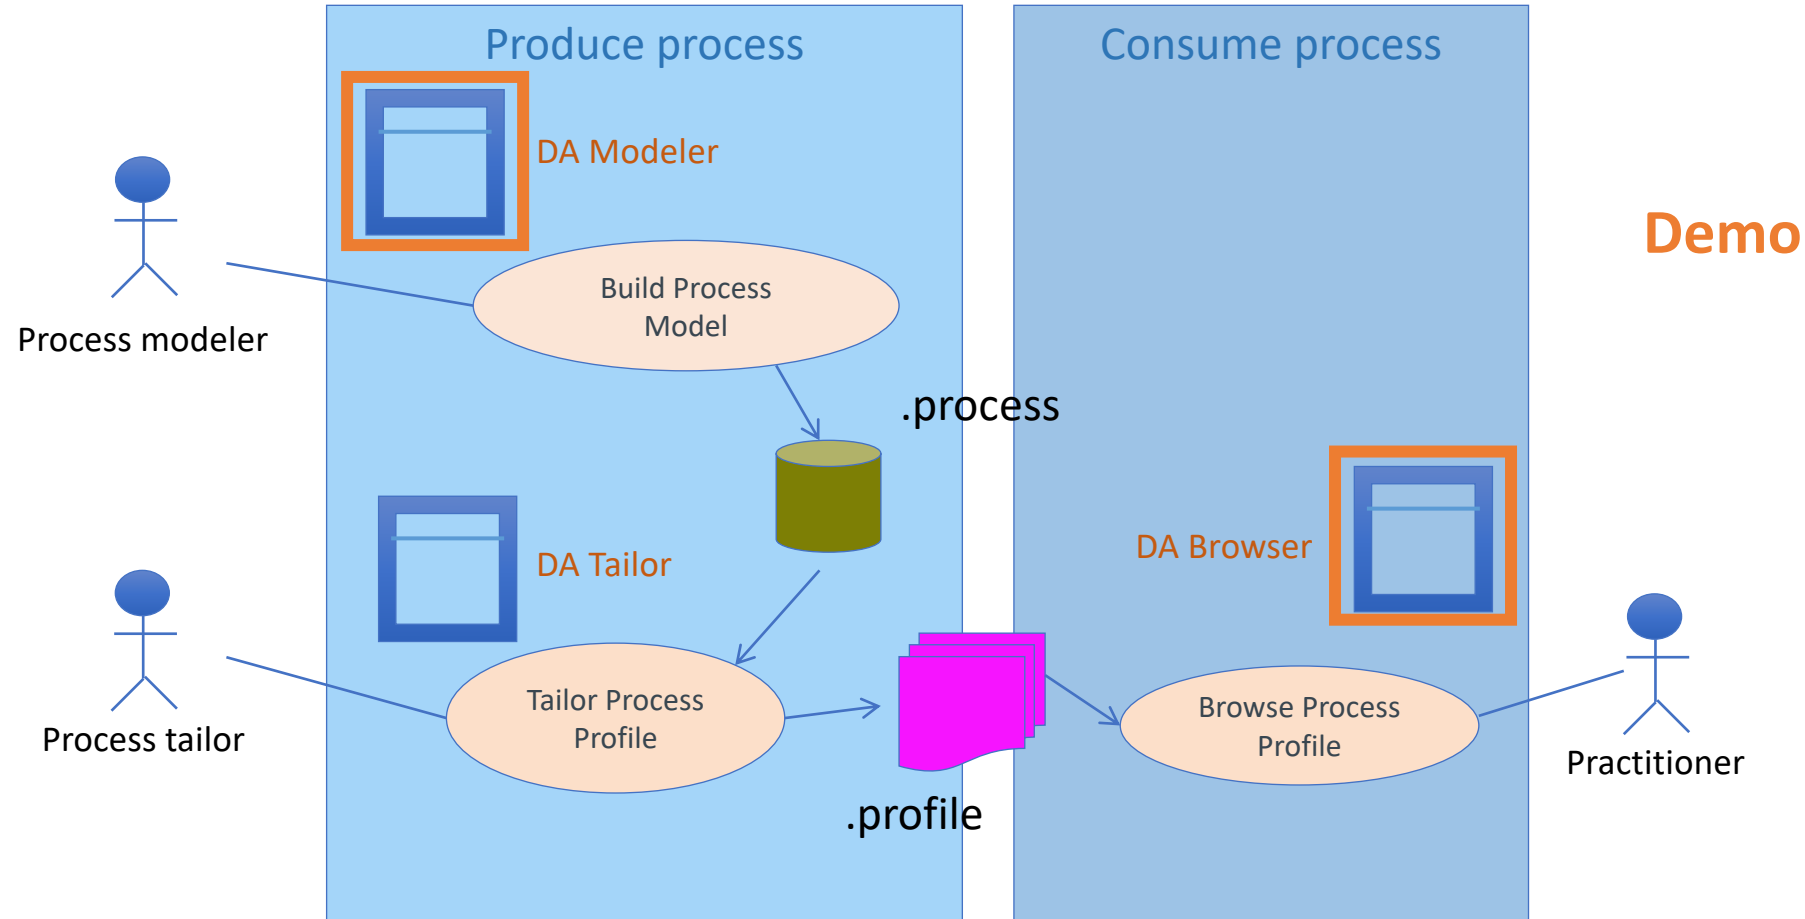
Produce process

Consume process

DA Modeler

Demo

Process modeler

Build Process Model

.process

DA Tailor

DA Browser

Process tailor

Tailor Process Profile

Browse Process Profile

Practitioner

.profile